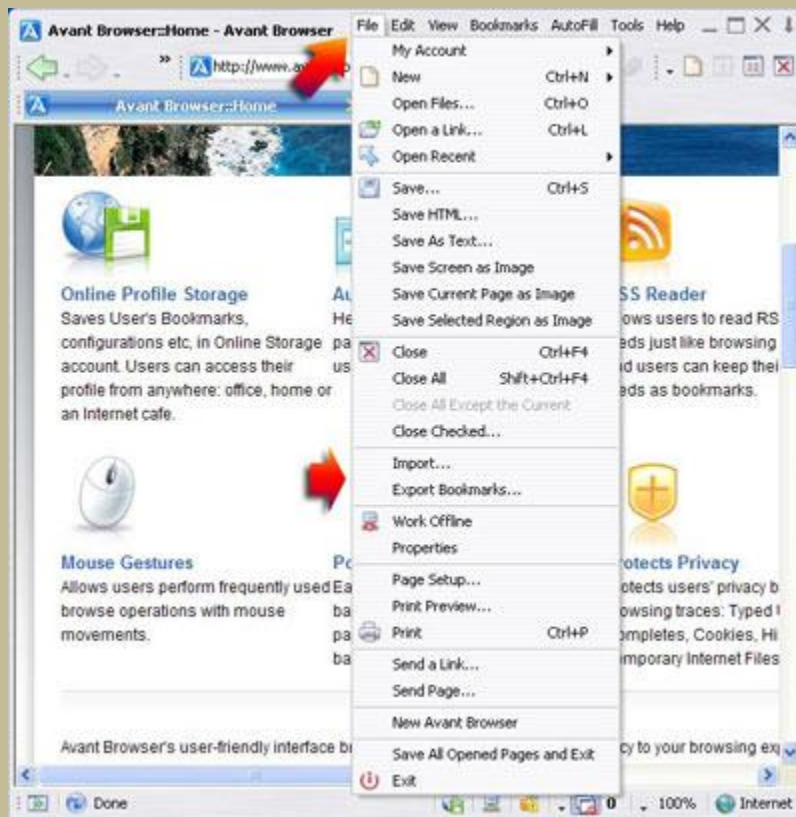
Avant Browser::Home - Avant Browser

File Edit View Bookmarks AutoFill Tools Help

http://www.av

Avant Browser::Home

My Account
New Ctrl+N
Open Files... Ctrl+O
Open a Link... Ctrl+L
Open Recent
Save... Ctrl+S
Save HTML...
Save As Text...
Save Screen as Image
Save Current Page as Image
Save Selected Region as Image
Close Ctrl+F4
Close All Shift+Ctrl+F4
Close All Except the Current
Close Checked...
Import...
Export Bookmarks...
Work Offline
Properties
Page Setup...
Print Preview...
Print Ctrl+P
Send a Link...
Send Page...
New Avant Browser
Save All Opened Pages and Exit
Exit

Online Profile Storage
Saves User's Bookmarks, configurations etc, in Online Storage account. Users can access their profile from anywhere: office, home or an Internet cafe.

Au
He
pa
us

SS Reader
ows users to read RS
eds just like browsing
d users can keep thei
eds as bookmarks.

Mouse Gestures
Allows users perform frequently used browse operations with mouse movements.

Po
Ea
ba
pa
ba

otects Privacy
otects users' privacy b
owsing traces: Typed
ompletes, Cookies, Hi
mporary Internet Files

Avant Browser's user-friendly interface b
cy to your browsing ex

Done
0
100%
Internet